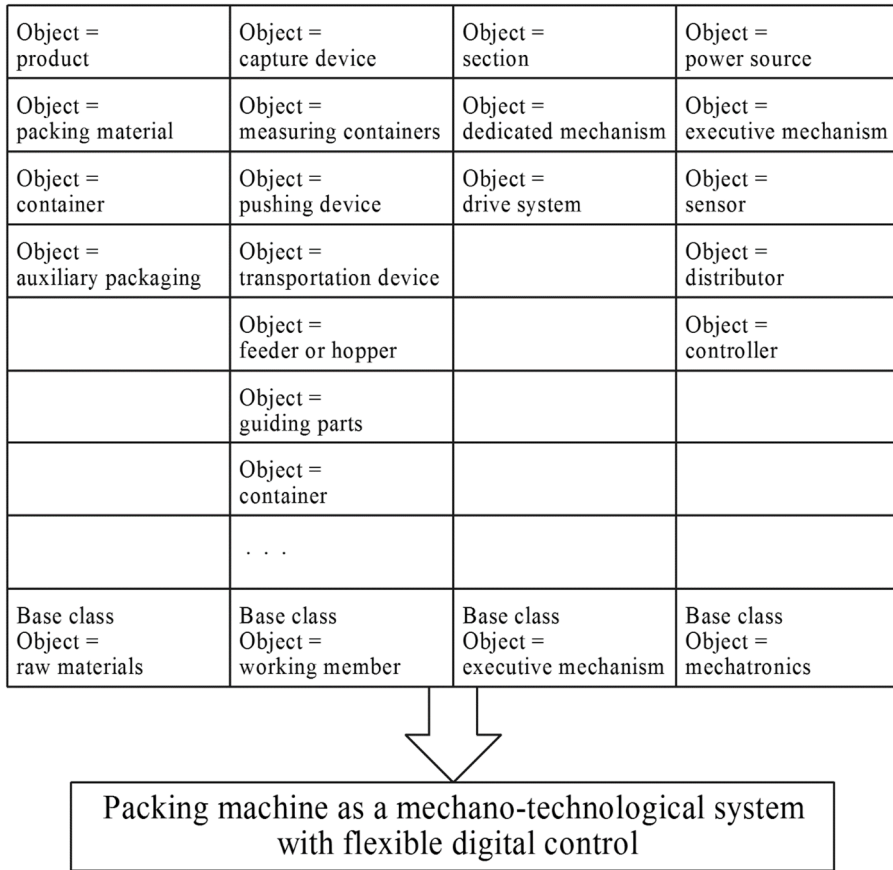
| Object = product | Object = capture device | Object = section | Object = power source |
|---|---|---|---|
| Object = packing material | Object = measuring containers | Object = dedicated mechanism | Object = executive mechanism |
| Object = container | Object = pushing device | Object = drive system | Object = sensor |
| Object = auxiliary packaging | Object = transportation device | | Object = distributor |
| | Object = feeder or hopper | | Object = controller |
| | Object = guiding parts | | |
| | Object = container | | |
| | . . . | | |
| Base class Object = raw materials | Base class Object = working member | Base class Object = executive mechanism | Base class Object = mechatronics |

Packing machine as a mechano-technological system with flexible digital control